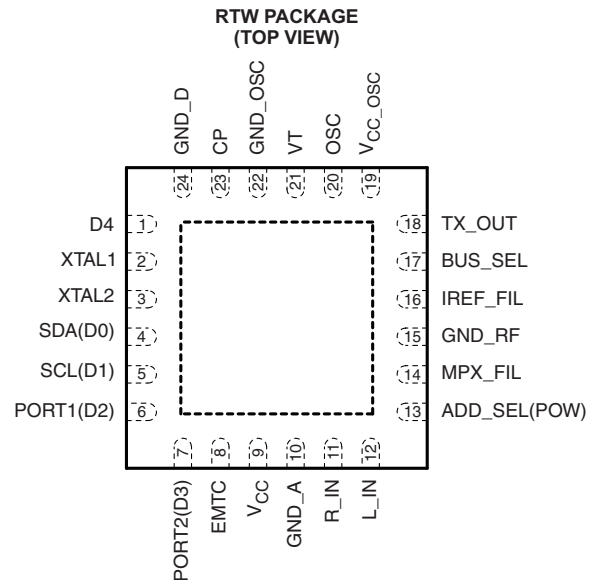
RTW PACKAGE
(TOP VIEW)

GND_D
CP
GND_OSC
VT
OSC
$V_{CC}$_OSC

24
23
22
21
20
19

D4 1
XTAL1 2
XTAL2 3
SDA(D0) 4
SCL(D1) 5
PORT1(D2) 6

18 TX_OUT
17 BUS_SEL
16 IREF_FIL
15 GND_RF
14 MPX_FIL
13 ADD_SEL(POW)

7
8
9
10
11
12

PORT2(D3)
EMTC
$V_{CC}$
GND_A
R_IN
L_IN